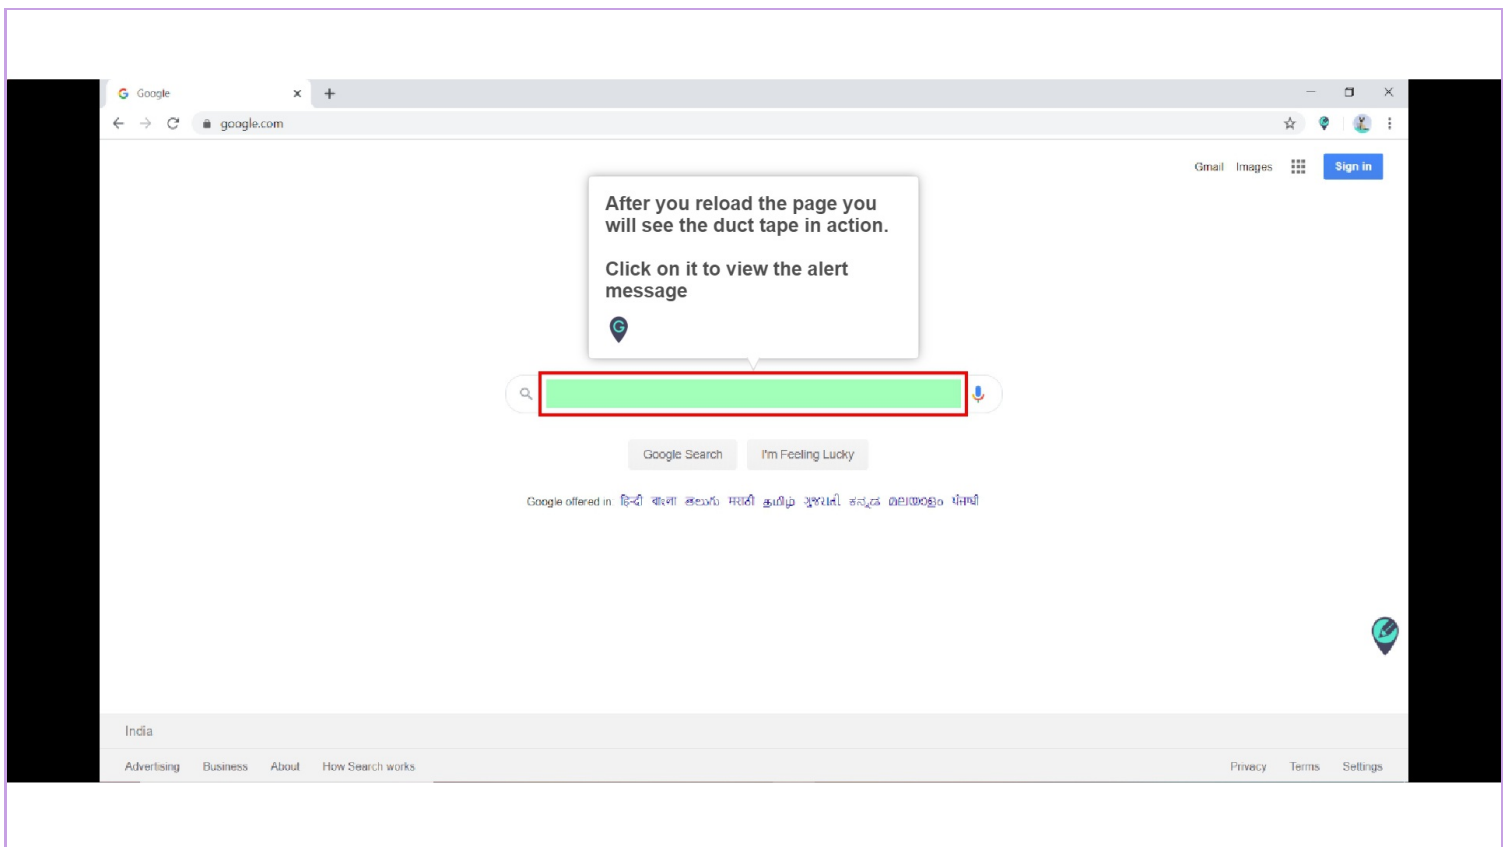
Google

google.com

Gmail Images Sign in

After you reload the page you will see the duct tape in action.

Click on it to view the alert message

Google Search I'm Feeling Lucky

Google offered in हिन्दी বাংলা తెలుగు मराठी தமிழ் ગુજરાતી ಕನ್ನಡ മലയാളം ਪੰਜਾਬੀ

India

Advertising Business About How Search works

Privacy Terms Settings